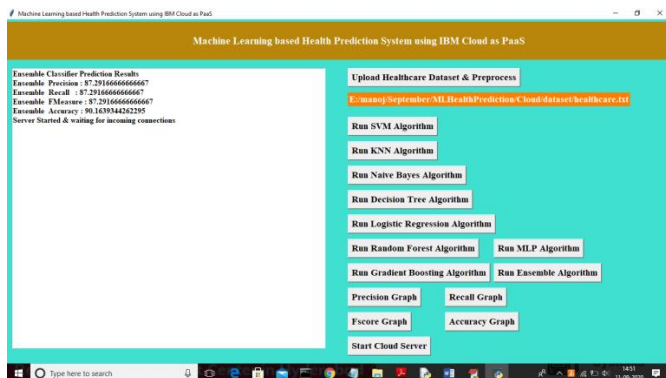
Machine Learning based Health Prediction System using IBM Cloud as PaaS

Machine Learning based Health Prediction System using IBM Cloud as PaaS

Ensemble Classifier Prediction Results
Ensemble Precision : 87.29166666666667
Ensemble Recall : 87.29166666666667
Ensemble FMeasure : 87.29166666666667
Ensemble Accuracy : 90.1639344262295
Server Started & waiting for incoming connections

Upload Healthcare Dataset & Preprocess

E:/manoj/September/MLHealthPrediction/Cloud/dataset/healthcare.txt

Run SVM Algorithm

Run KNN Algorithm

Run Naive Bayes Algorithm

Run Decision Tree Algorithm

Run Logistic Regression Algorithm

Run Random Forest Algorithm

Run MLP Algorithm

Run Gradient Boosting Algorithm

Run Ensemble Algorithm

Precision Graph

Recall Graph

Fscore Graph

Accuracy Graph

Start Cloud Server

Type here to search

14:51
11-09-2020